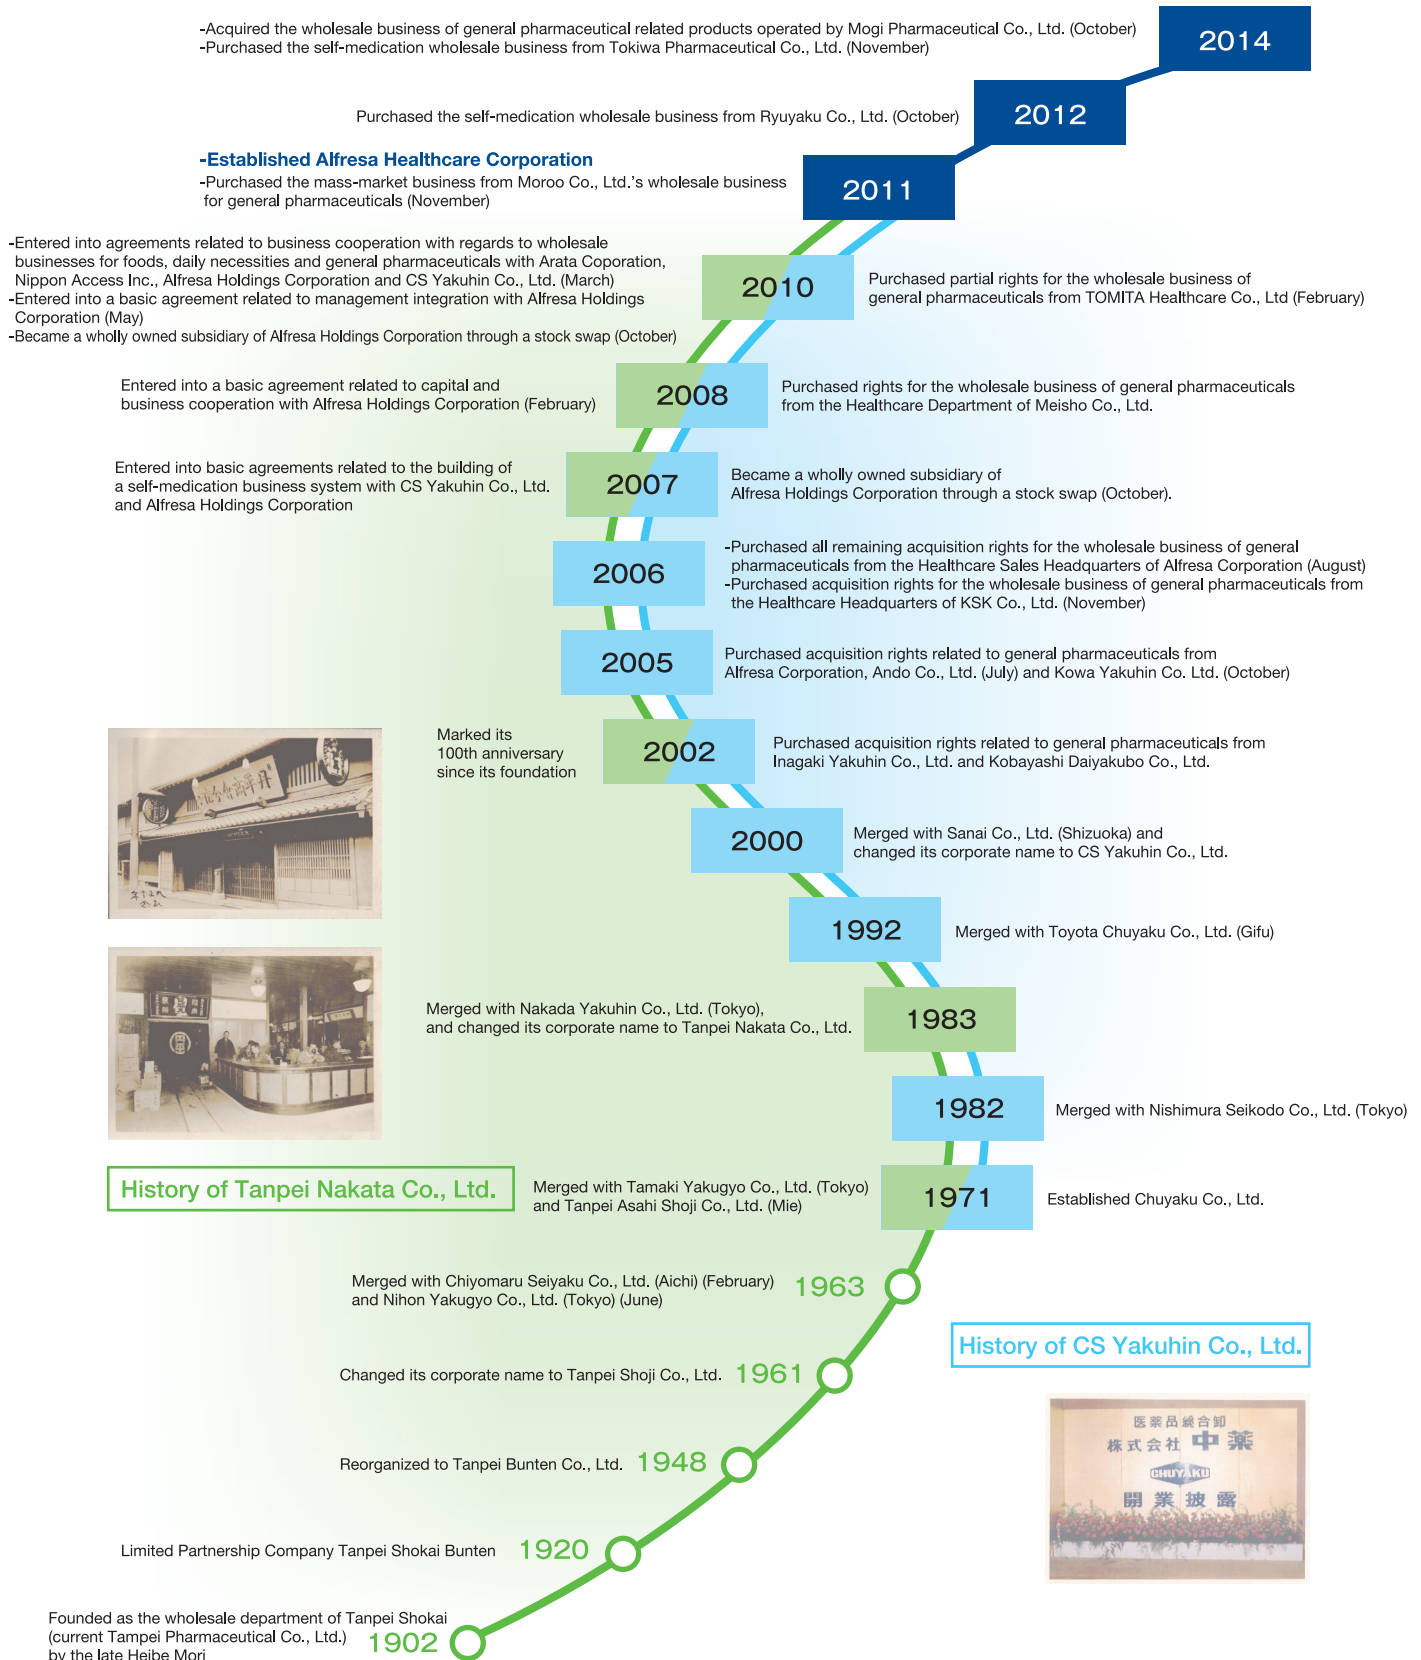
-Acquired the wholesale business of general pharmaceutical related products operated by Mogi Pharmaceutical Co., Ltd. (October)
-Purchased the self-medication wholesale business from Tokiwa Pharmaceutical Co., Ltd. (November)

2014

Purchased the self-medication wholesale business from Ryuyaku Co., Ltd. (October)

2012

-Established Alfresa Healthcare Corporation
-Purchased the mass-market business from Moroo Co., Ltd.'s wholesale business for general pharmaceuticals (November)

2011

-Entered into agreements related to business cooperation with regards to wholesale businesses for foods, daily necessities and general pharmaceuticals with Arata Coporation, Nippon Access Inc., Alfresa Holdings Corporation and CS Yakuhin Co., Ltd. (March)
-Entered into a basic agreement related to management integration with Alfresa Holdings Corporation (May)
-Became a wholly owned subsidiary of Alfresa Holdings Corporation through a stock swap (October)

2010

Purchased partial rights for the wholesale business of general pharmaceuticals from TOMITA Healthcare Co., Ltd (February)

Entered into a basic agreement related to capital and business cooperation with Alfresa Holdings Corporation (February)

2008

Purchased rights for the wholesale business of general pharmaceuticals from the Healthcare Department of Meisho Co., Ltd.

Entered into basic agreements related to the building of a self-medication business system with CS Yakuhin Co., Ltd. and Alfresa Holdings Corporation

2007

Became a wholly owned subsidiary of Alfresa Holdings Corporation through a stock swap (October).

2006

-Purchased all remaining acquisition rights for the wholesale business of general pharmaceuticals from the Healthcare Sales Headquarters of Alfresa Corporation (August)
-Purchased acquisition rights for the wholesale business of general pharmaceuticals from the Healthcare Headquarters of KSK Co., Ltd. (November)

2005

Purchased acquisition rights related to general pharmaceuticals from Alfresa Corporation, Ando Co., Ltd. (July) and Kowa Yakuhin Co. Ltd. (October)

Marked its 100th anniversary since its foundation

2002

Purchased acquisition rights related to general pharmaceuticals from Inagaki Yakuhin Co., Ltd. and Kobayashi Daiyakubo Co., Ltd.

2000

Merged with Sanai Co., Ltd. (Shizuoka) and changed its corporate name to CS Yakuhin Co., Ltd.

1992

Merged with Toyota Chuyaku Co., Ltd. (Gifu)

Merged with Nakada Yakuhin Co., Ltd. (Tokyo), and changed its corporate name to Tanpei Nakata Co., Ltd.

1983

1982

Merged with Nishimura Seikodo Co., Ltd. (Tokyo)

History of Tanpei Nakata Co., Ltd.

Merged with Tamaki Yakugyo Co., Ltd. (Tokyo) and Tanpei Asahi Shoji Co., Ltd. (Mie)

1971

Established Chuyaku Co., Ltd.

Merged with Chiyomaru Seiyaku Co., Ltd. (Aichi) (February) and Nihon Yakugyo Co., Ltd. (Tokyo) (June)

1963

History of CS Yakuhin Co., Ltd.

Changed its corporate name to Tanpei Shoji Co., Ltd.

1961

医薬品総合卸
株式会社 中薬
CHUYAKU
開業披露

Reorganized to Tanpei Bunten Co., Ltd.

1948

Limited Partnership Company Tanpei Shokai Bunten

1920

Founded as the wholesale department of Tanpei Shokai (current Tampei Pharmaceutical Co., Ltd.) by the late Heibe Mori

1902